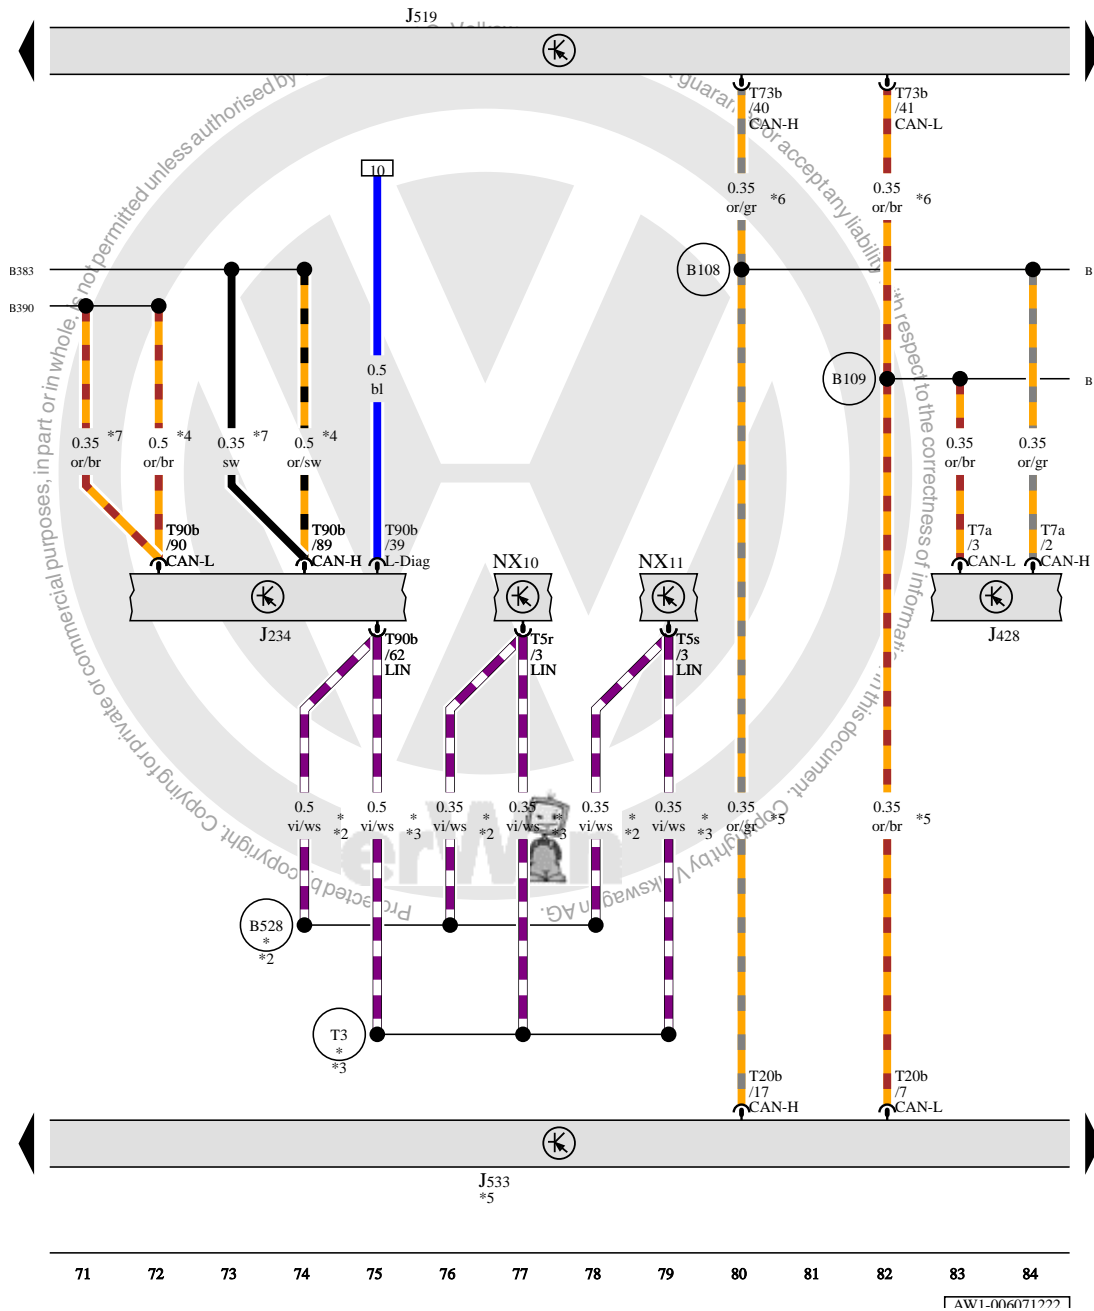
J519

T73b /40 CAN-H

T73b /41 CAN-L

0.35 or/gr *6

0.35 or/br *6

10

B383

B390

B108

B109

B

B

0.5 bl

0.35 or/br *7

0.5 or/br *4

0.35 sw *7

0.5 or/sw *4

0.35 or/br

0.35 or/gr

T90b /90 CAN-L

T90b /89 CAN-H

T90b /39 L-Diag

NX10

NX11

T7a /3 CAN-L

T7a /2 CAN-H

J234

J428

T90b /62 LIN

T5r /3 LIN

T5s /3 LIN

0.5 vi/ws *2

0.5 vi/ws *3

0.35 vi/ws *2

0.35 vi/ws *3

0.35 vi/ws *2

0.35 vi/ws *3

0.35 or/gr *5

0.35 or/br *5

B528 * *2

T3 * *3

T20b /17 CAN-H

T20b /7 CAN-L

J533 *5

Protected by copyright. Copying for private or commercial purposes, in part or in whole, is not permitted unless authorised by Volkswagen AG. Volkswagen AG does not guarantee or accept any liability with respect to the correctness of information in this document. Copyright by Volkswagen AG.

| 71 | 72 | 73 | 74 | 75 | 76 | 77 | 78 | 79 | 80 | 81 | 82 | 83 | 84 |
|---|---|---|---|---|---|---|---|---|---|---|---|---|---|

AW1-006071222